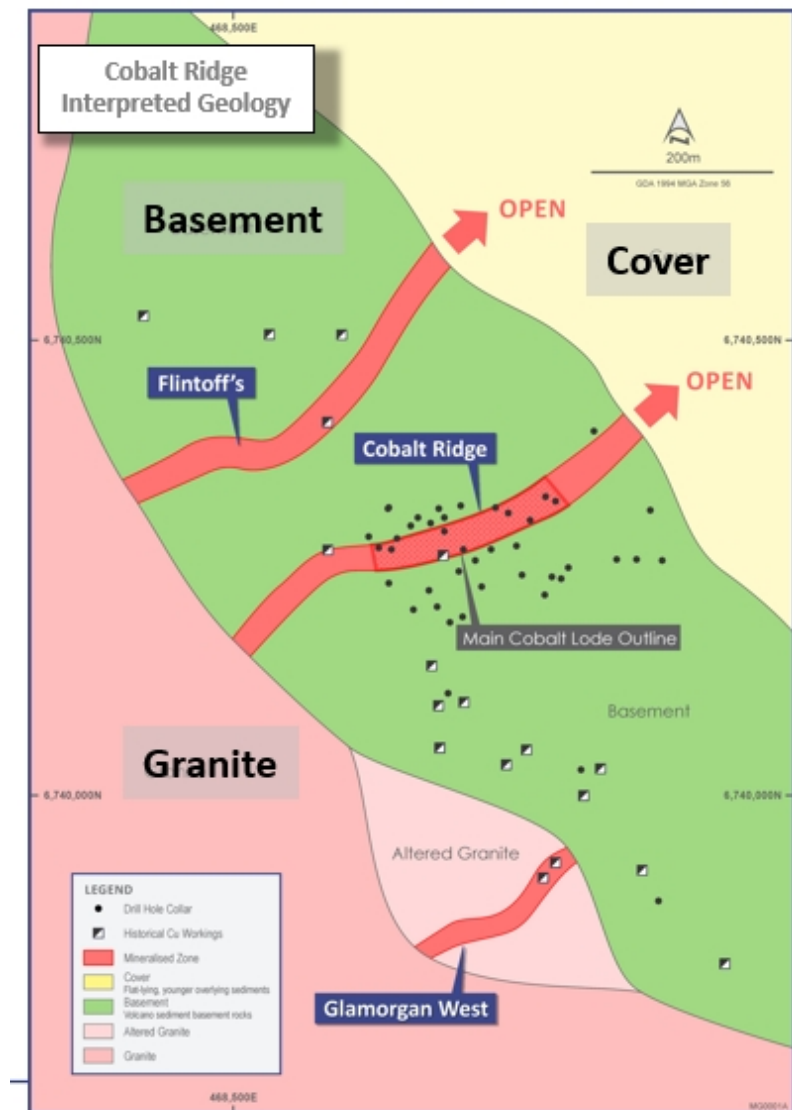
468,500E

Cobalt Ridge Interpreted Geology

200m
GDA 1994 MGA Zone 56

Basement

OPEN

Cover

6,740,500N

6,740,500N

Flintoff's

OPEN

Cobalt Ridge

Main Cobalt Lode Outline

Basement

Granite

6,740,000N

6,740,000N

Altered Granite

LEGEND
Drill Hole Collar
Historical Cu Workings
Mineralised Zone
Cover
Flat-lying, younger overlying sediments
Basement
Volcano sediment basement rocks
Altered Granite
Granite

Glamorgan West

468,500E

MG0001A